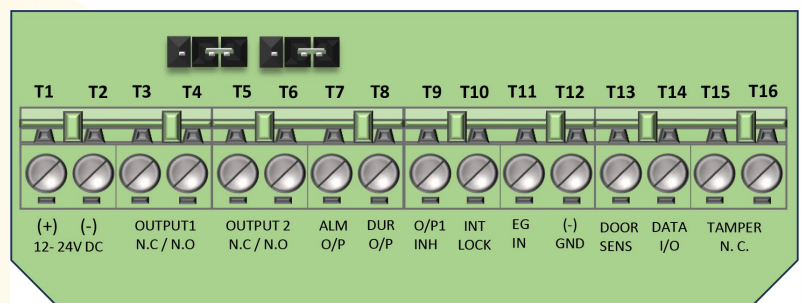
T1 T2 T3 T4 T5 T6 T7 T8 T9 T10 T11 T12 T13 T14 T15 T16

(+) (-)
12- 24V DC

OUTPUT1
N.C / N.O

OUTPUT 2
N.C / N.O

ALM
O/P

DUR
O/P

O/P1
INH

INT
LOCK

EG
IN

(-)
GND

DOOR
SENS

DATA
I/O

TAMPER
N. C.